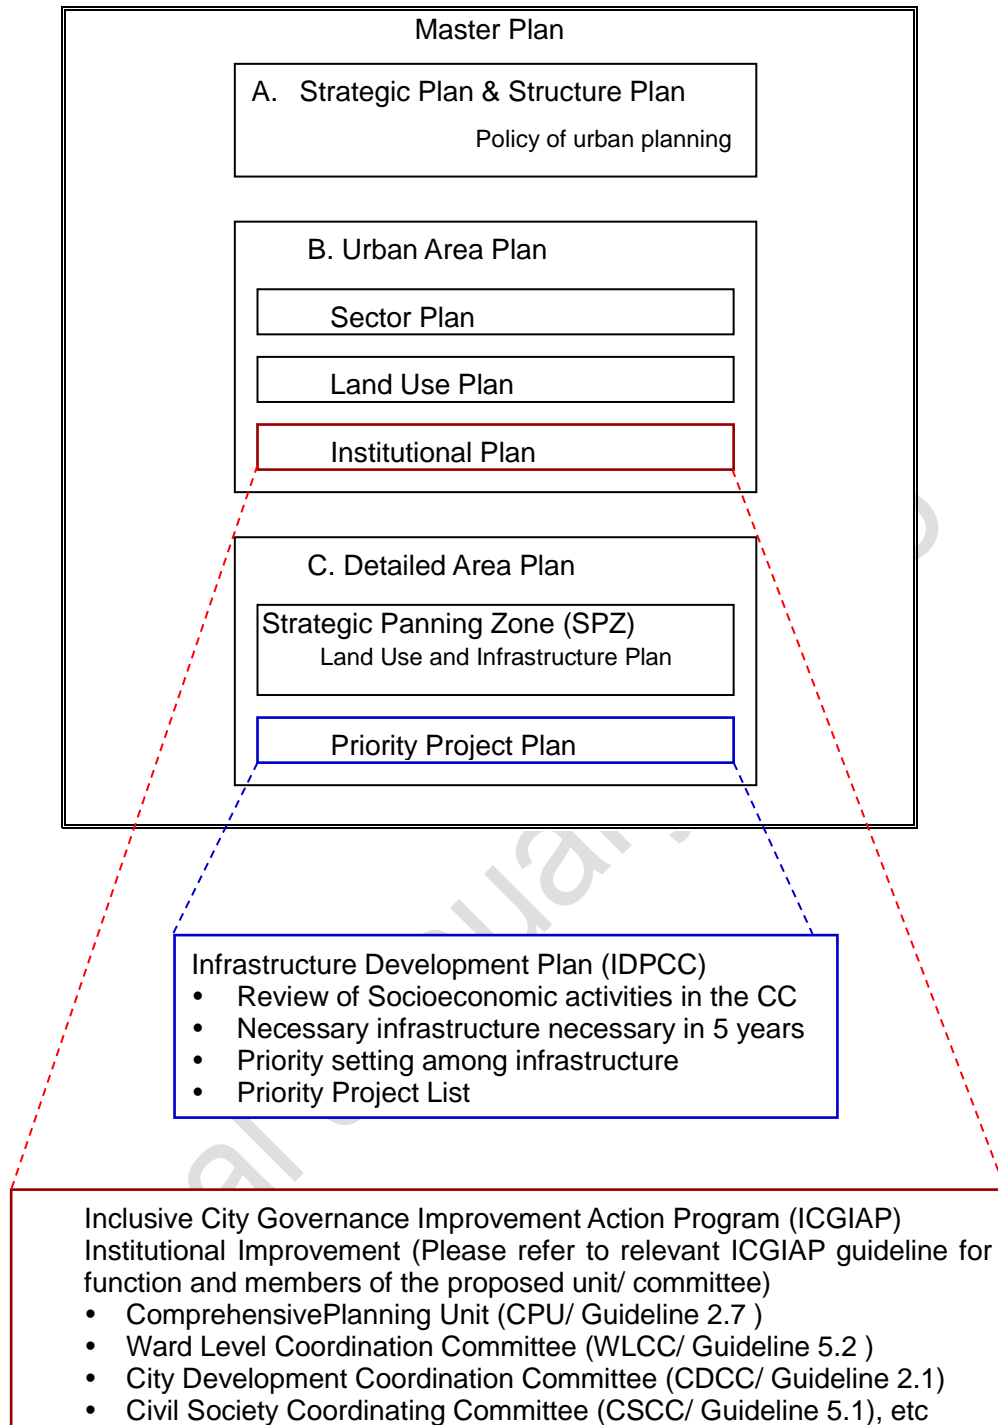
Master Plan

A. Strategic Plan & Structure Plan

Policy of urban planning

B. Urban Area Plan

Sector Plan

Land Use Plan

Institutional Plan

C. Detailed Area Plan

Strategic Panning Zone (SPZ)
Land Use and Infrastructure Plan

Priority Project Plan

Infrastructure Development Plan (IDPCC)
• Review of Socioeconomic activities in the CC
• Necessary infrastructure necessary in 5 years
• Priority setting among infrastructure
• Priority Project List

Inclusive City Governance Improvement Action Program (ICGIAP)
Institutional Improvement (Please refer to relevant ICGIAP guideline for function and members of the proposed unit/ committee)
• ComprehensivePlanning Unit (CPU/ Guideline 2.7 )
• Ward Level Coordination Committee (WLCC/ Guideline 5.2 )
• City Development Coordination Committee (CDCC/ Guideline 2.1)
• Civil Society Coordinating Committee (CSCC/ Guideline 5.1), etc